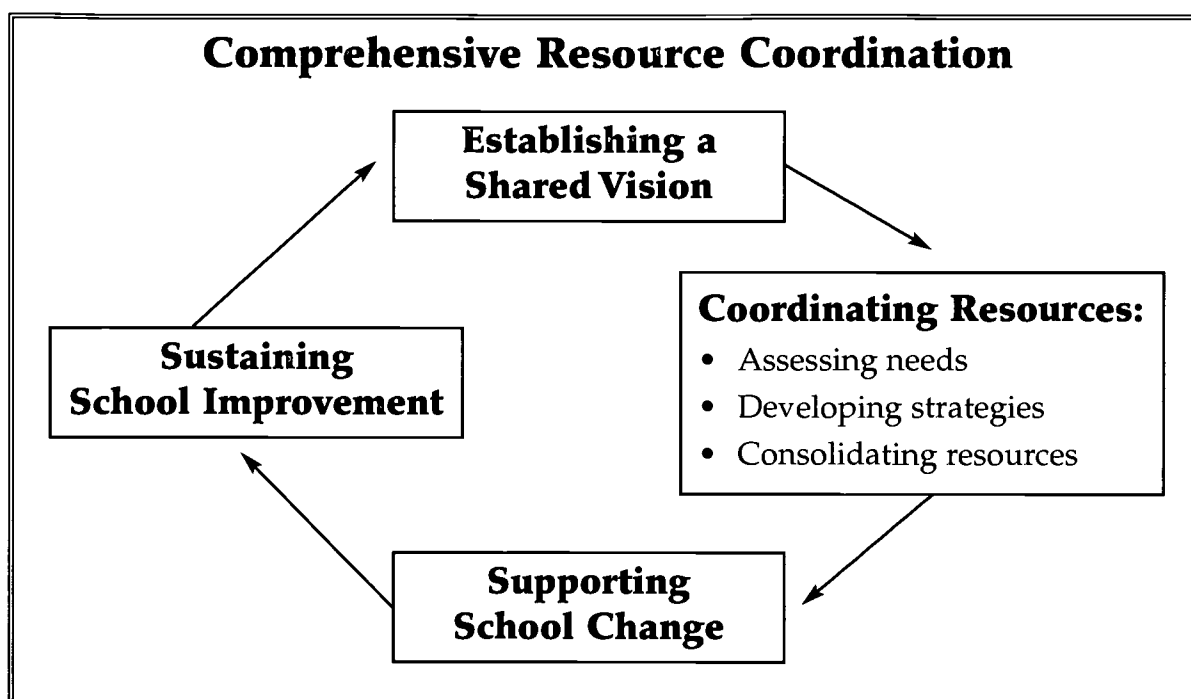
Comprehensive Resource Coordination

Establishing a Shared Vision

Coordinating Resources:
- Assessing needs
- Developing strategies
- Consolidating resources

Supporting School Change

Sustaining School Improvement